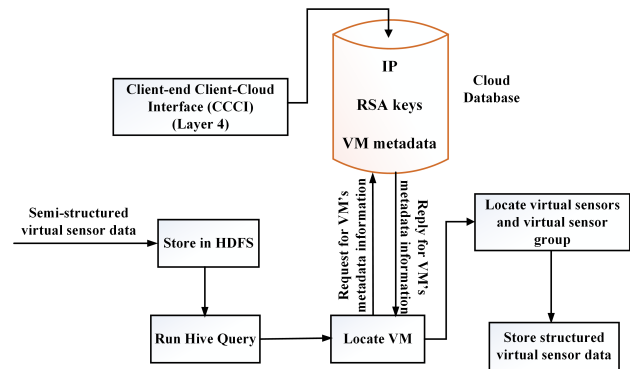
Client-end Client-Cloud Interface (CCCI) (Layer 4)

IP

RSA keys

VM metadata

Cloud Database

Semi-structured virtual sensor data

Store in HDFS

Request for VM's metadata information

Reply for VM's metadata information

Locate virtual sensors and virtual sensor group

Run Hive Query

Locate VM

Store structured virtual sensor data